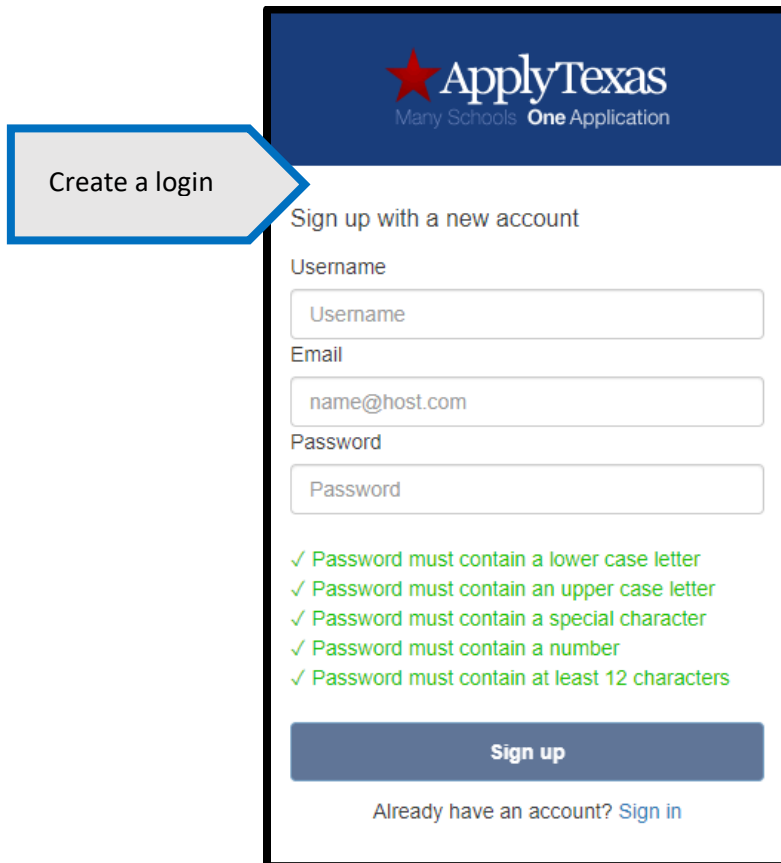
ApplyTexas
Many Schools One Application

Create a login

Sign up with a new account

Username

Username

Email

name@host.com

Password

Password

✓ Password must contain a lower case letter
✓ Password must contain an upper case letter
✓ Password must contain a special character
✓ Password must contain a number
✓ Password must contain at least 12 characters

Sign up

Already have an account? Sign in